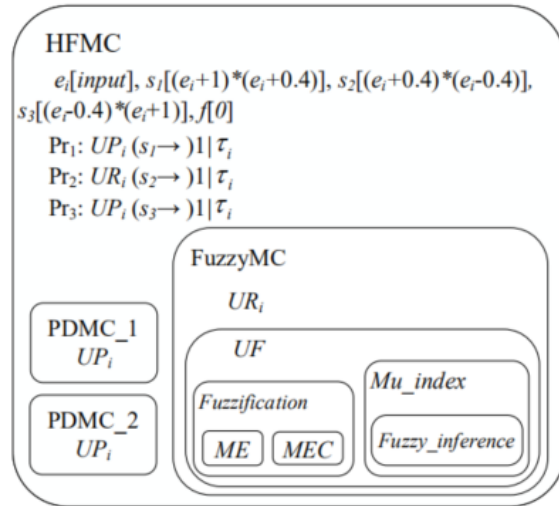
HFMC

$e_i[input]$, $s_1[(e_i+1)*(e_i+0.4)]$, $s_2[(e_i+0.4)*(e_i-0.4)]$, $s_3[(e_i-0.4)*(e_i+1)]$, $f[0]$

Pr$_1$: $UP_i\ (s_1 \rightarrow\ )1|\tau_i$

Pr$_2$: $UR_i\ (s_2 \rightarrow\ )1|\tau_i$

Pr$_3$: $UP_i\ (s_3 \rightarrow\ )1|\tau_i$

FuzzyMC

$UR_i$

PDMC_1
$UP_i$

PDMC_2
$UP_i$

UF

Mu_index

Fuzzification

ME

MEC

Fuzzy_inference